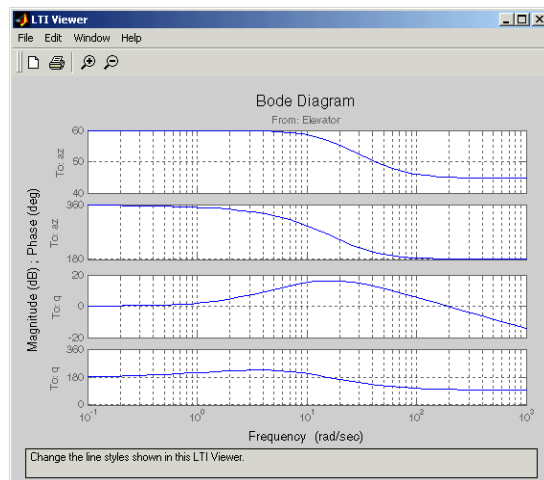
LTI Viewer
File Edit Window Help

Bode Diagram
From: Elevator

60
50
40
To: az

360
180
To: az

20
0
-20
To: q

360
180
0
To: q

Magnitude (dB) ; Phase (deg)

$10^{-1}$ $10^{0}$ $10^{1}$ $10^{2}$ $10^{3}$
Frequency (rad/sec)

Change the line styles shown in this LTI Viewer.